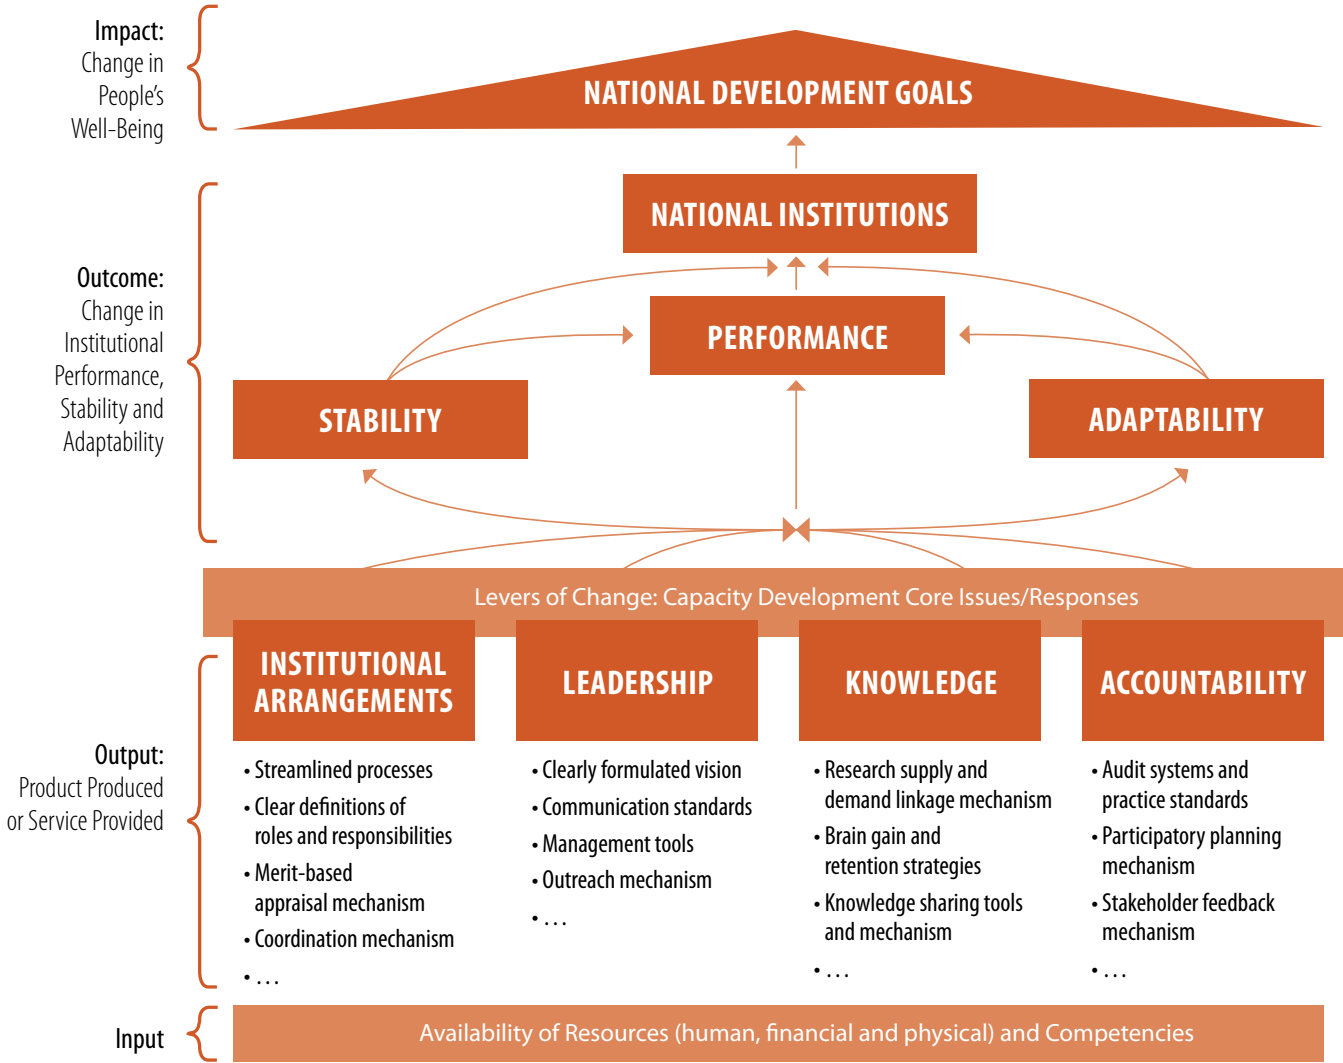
Impact:
Change in People's Well-Being

NATIONAL DEVELOPMENT GOALS

NATIONAL INSTITUTIONS

Outcome:
Change in Institutional Performance, Stability and Adaptability

PERFORMANCE

STABILITY

ADAPTABILITY

Levers of Change: Capacity Development Core Issues/Responses

INSTITUTIONAL ARRANGEMENTS

LEADERSHIP

KNOWLEDGE

ACCOUNTABILITY

Output:
Product Produced or Service Provided

• Streamlined processes
• Clear definitions of roles and responsibilities
• Merit-based appraisal mechanism
• Coordination mechanism
• …

• Clearly formulated vision
• Communication standards
• Management tools
• Outreach mechanism
• …

• Research supply and demand linkage mechanism
• Brain gain and retention strategies
• Knowledge sharing tools and mechanism
• …

• Audit systems and practice standards
• Participatory planning mechanism
• Stakeholder feedback mechanism
• …

Input

Availability of Resources (human, financial and physical) and Competencies